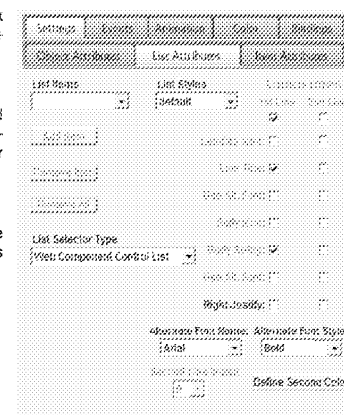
Settings | Events | Animation | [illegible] | Borders

Object Attributes | List Attributes | Item Attributes

List Name

List Styles
Default

Add Item

Rename Item

Remove All

List Selector Type
Web Component Control List

1st Line
2nd Line

Left Justify

Line Wrap

Fixed Pitch Font

Bold

Right Justify

Fixed Pitch Font

Right Justify

Alternate Font Name:
Arial

Alternate Font Style
Bold

Second Line Indent

Define Second Col